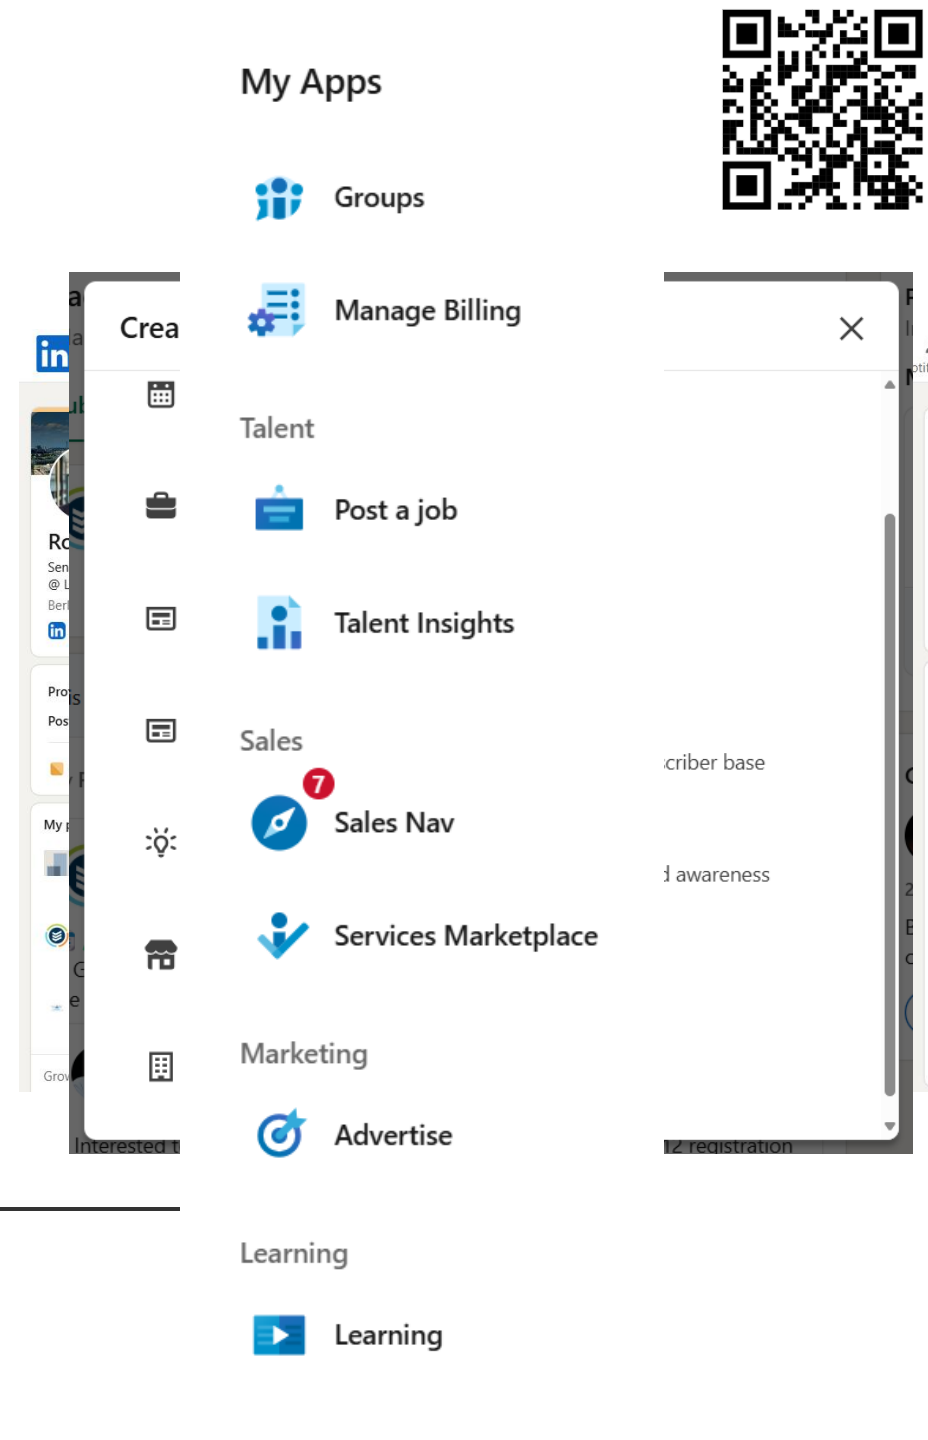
My Apps

Groups

Manage Billing

Talent

Post a job

Talent Insights

Sales

7

Sales Nav

Services Marketplace

Marketing

Advertise

Learning

Learning

Crea

criber base

awareness

Interested t

2 registration

Ro

Sen

@ L

Berl

Pro

Pos

My

Grov